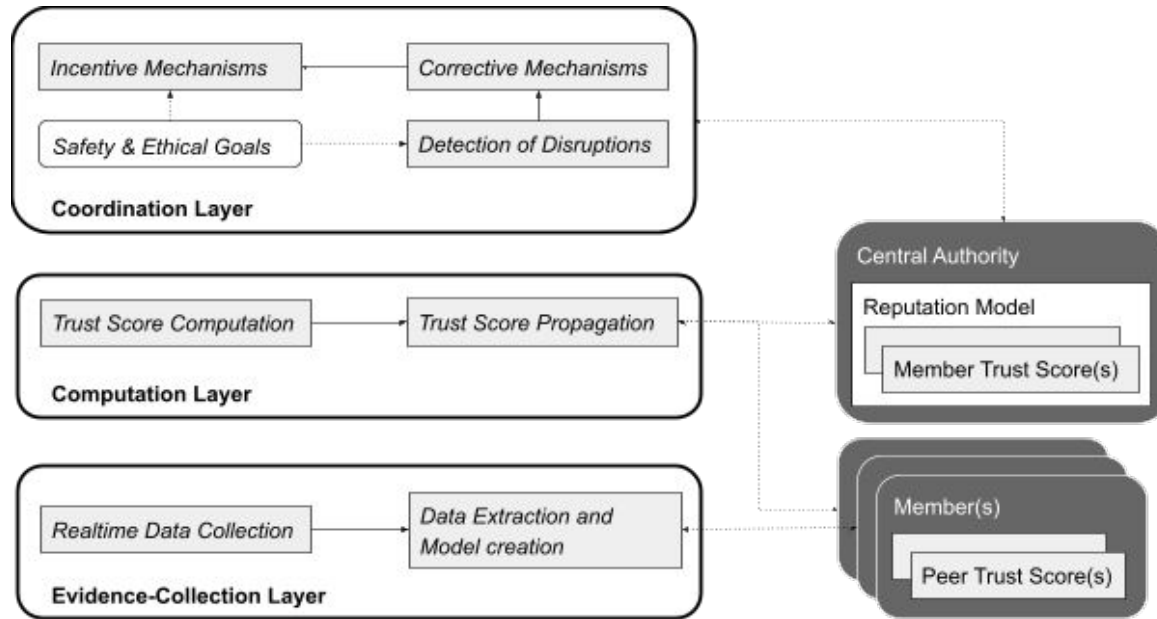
Incentive Mechanisms

Corrective Mechanisms

Safety & Ethical Goals

Detection of Disruptions

Coordination Layer

Central Authority

Reputation Model

Member Trust Score(s)

Trust Score Computation

Trust Score Propagation

Computation Layer

Realtime Data Collection

Data Extraction and Model creation

Evidence-Collection Layer

Member(s)

Peer Trust Score(s)